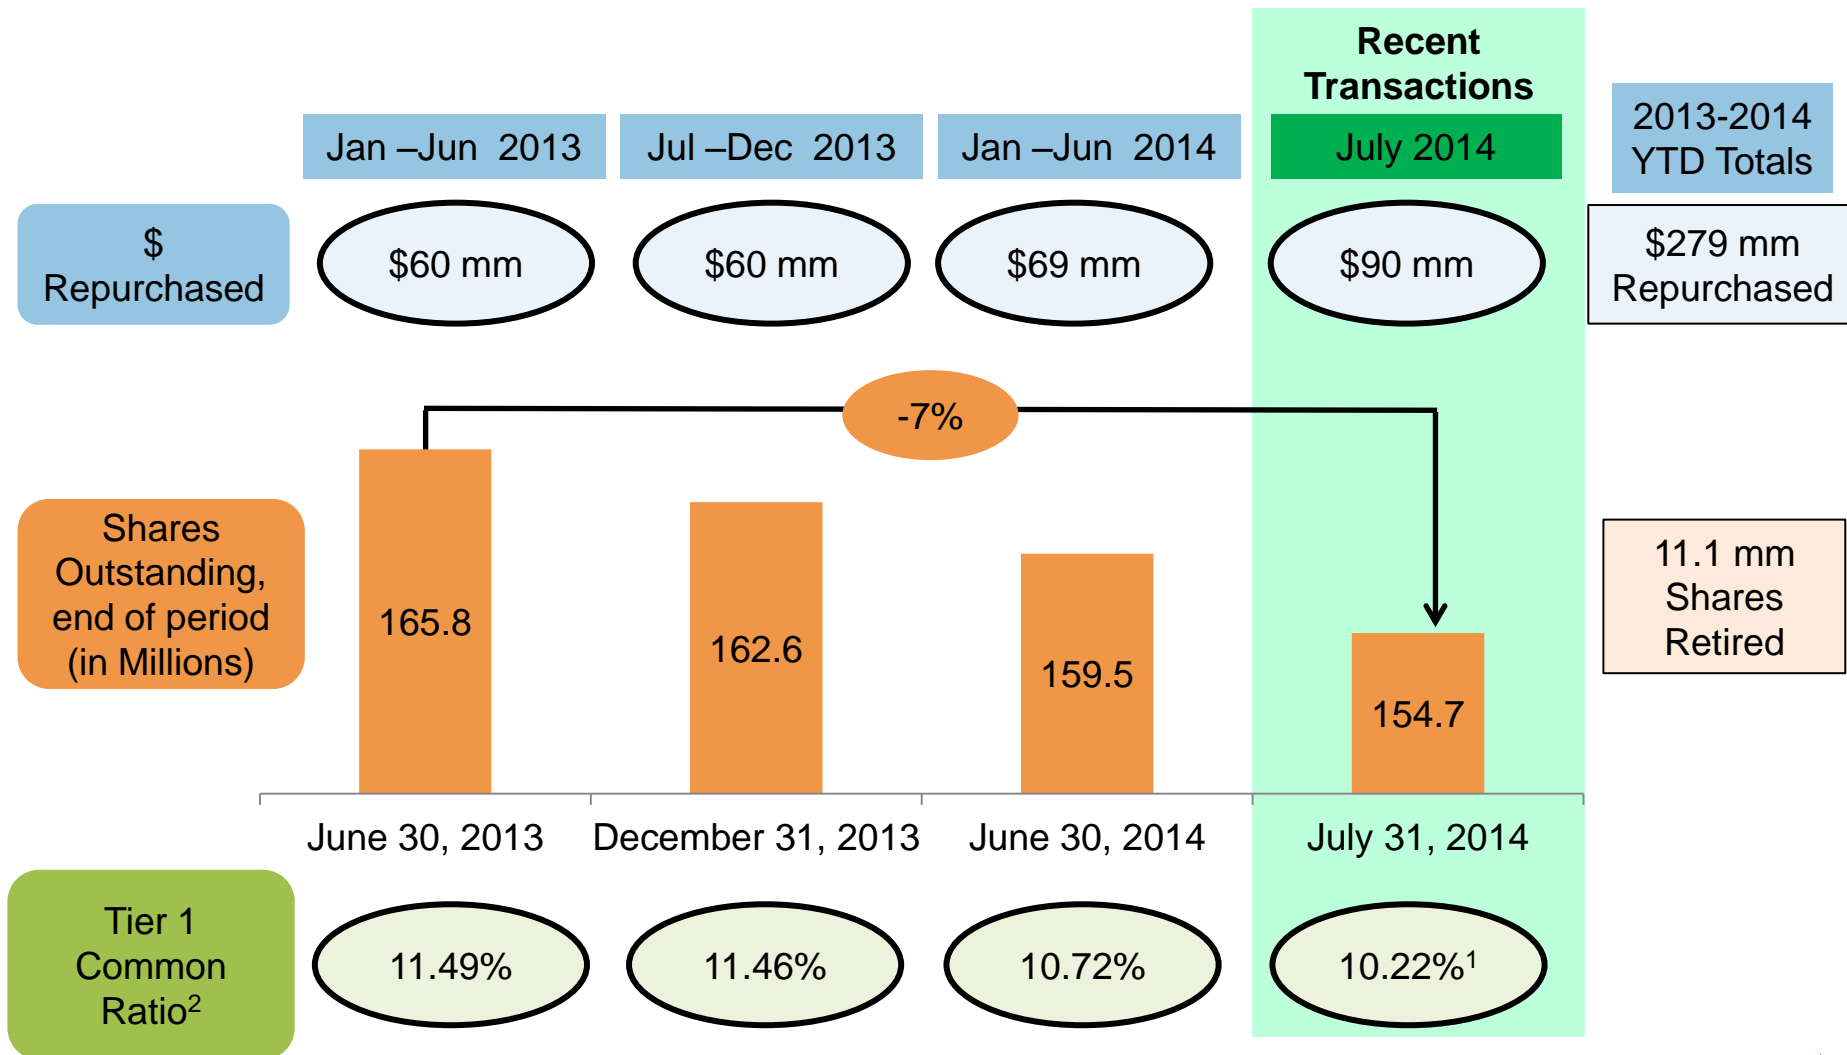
Recent Transactions

Jan –Jun 2013 | Jul –Dec 2013 | Jan –Jun 2014 | July 2014 | 2013-2014 YTD Totals

$ Repurchased

$60 mm

$60 mm

$69 mm

$90 mm

$279 mm Repurchased

-7%

Shares Outstanding, end of period (in Millions)

165.8

162.6

159.5

154.7

11.1 mm Shares Retired

June 30, 2013

December 31, 2013

June 30, 2014

July 31, 2014

Tier 1 Common Ratio$^2$

11.49%

11.46%

10.72%

10.22%$^1$